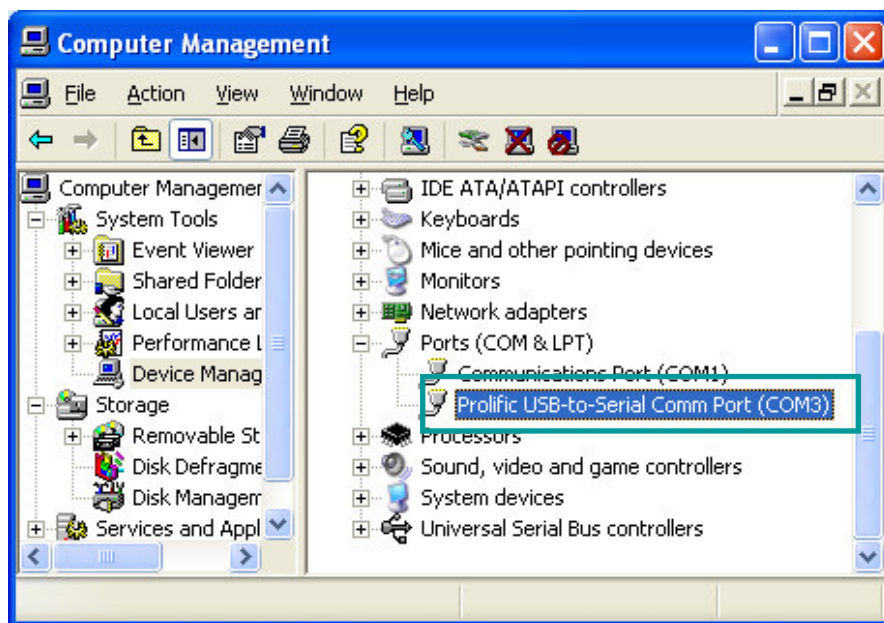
Computer Management

File Action View Window Help

Computer Managemer
System Tools
Event Viewer
Shared Folder
Local Users ar
Performance L
Device Manag
Storage
Removable St
Disk Defragme
Disk Managem
Services and Appl

IDE ATA/ATAPI controllers
Keyboards
Mice and other pointing devices
Monitors
Network adapters
Ports (COM & LPT)
Communications Port (COM1)
Prolific USB-to-Serial Comm Port (COM3)
Processors
Sound, video and game controllers
System devices
Universal Serial Bus controllers